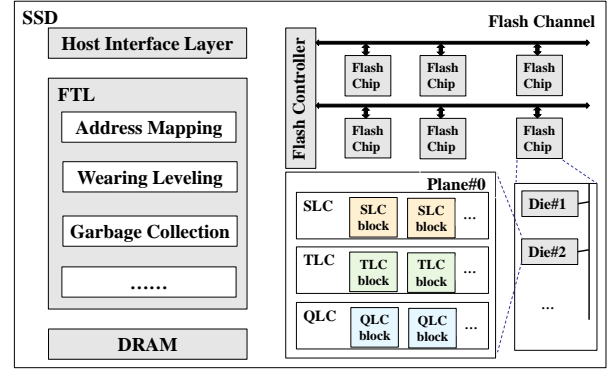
SSD

Host Interface Layer

FTL

Address Mapping

Wearing Leveling

Garbage Collection

……

DRAM

Flash Channel

Flash Controller

Flash Chip

Flash Chip

Flash Chip

Flash Chip

Flash Chip

Flash Chip

Plane#0

SLC

SLC block

SLC block

...

TLC

TLC block

TLC block

...

QLC

QLC block

QLC block

...

Die#1

Die#2

...